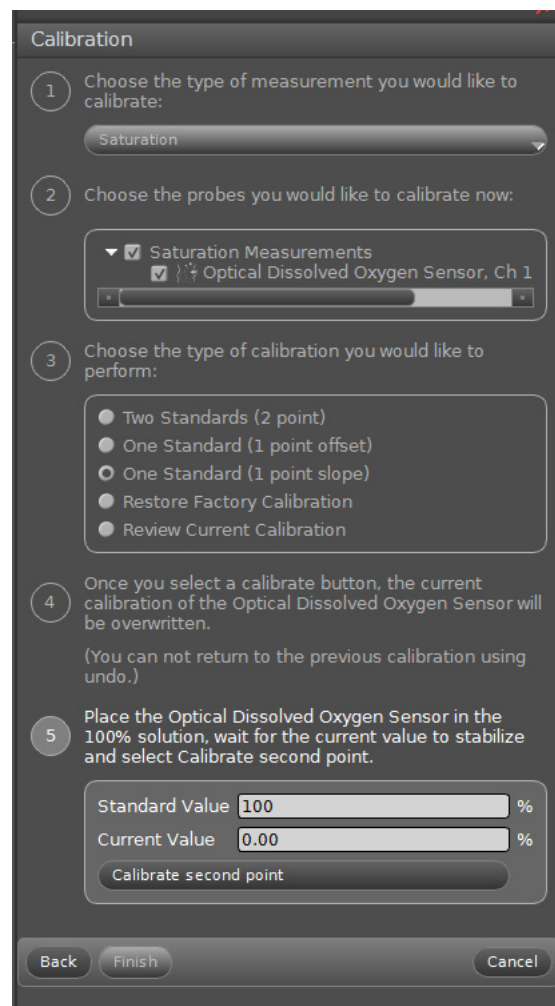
Calibration

1 Choose the type of measurement you would like to calibrate:

Saturation

2 Choose the probes you would like to calibrate now:

Saturation Measurements
Optical Dissolved Oxygen Sensor, Ch 1

3 Choose the type of calibration you would like to perform:

Two Standards (2 point)
One Standard (1 point offset)
One Standard (1 point slope)
Restore Factory Calibration
Review Current Calibration

4 Once you select a calibrate button, the current calibration of the Optical Dissolved Oxygen Sensor will be overwritten.

(You can not return to the previous calibration using undo.)

5 Place the Optical Dissolved Oxygen Sensor in the 100% solution, wait for the current value to stabilize and select Calibrate second point.

Standard Value 100 %
Current Value 0.00 %
Calibrate second point

Back Finish Cancel